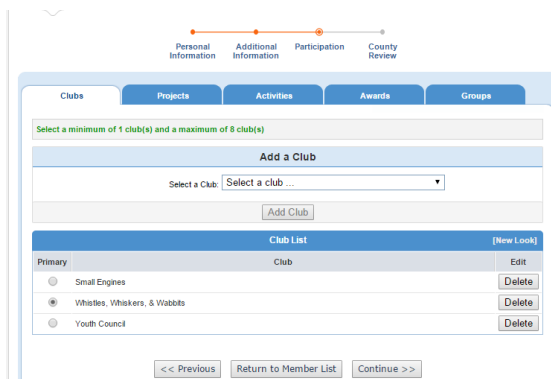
Personal Information

Additional Information

Participation

County Review

Clubs

Projects

Activities

Awards

Groups

Select a minimum of 1 club(s) and a maximum of 8 club(s)

Add a Club

Select a Club: Select a club ...

Add Club

Club List

[New Look]

| Primary | Club | Edit |
|---|---|---|
| | Small Engines | Delete |
| | Whistles, Whiskers, & Wabbits | Delete |
| | Youth Council | Delete |

<< Previous

Return to Member List

Continue >>